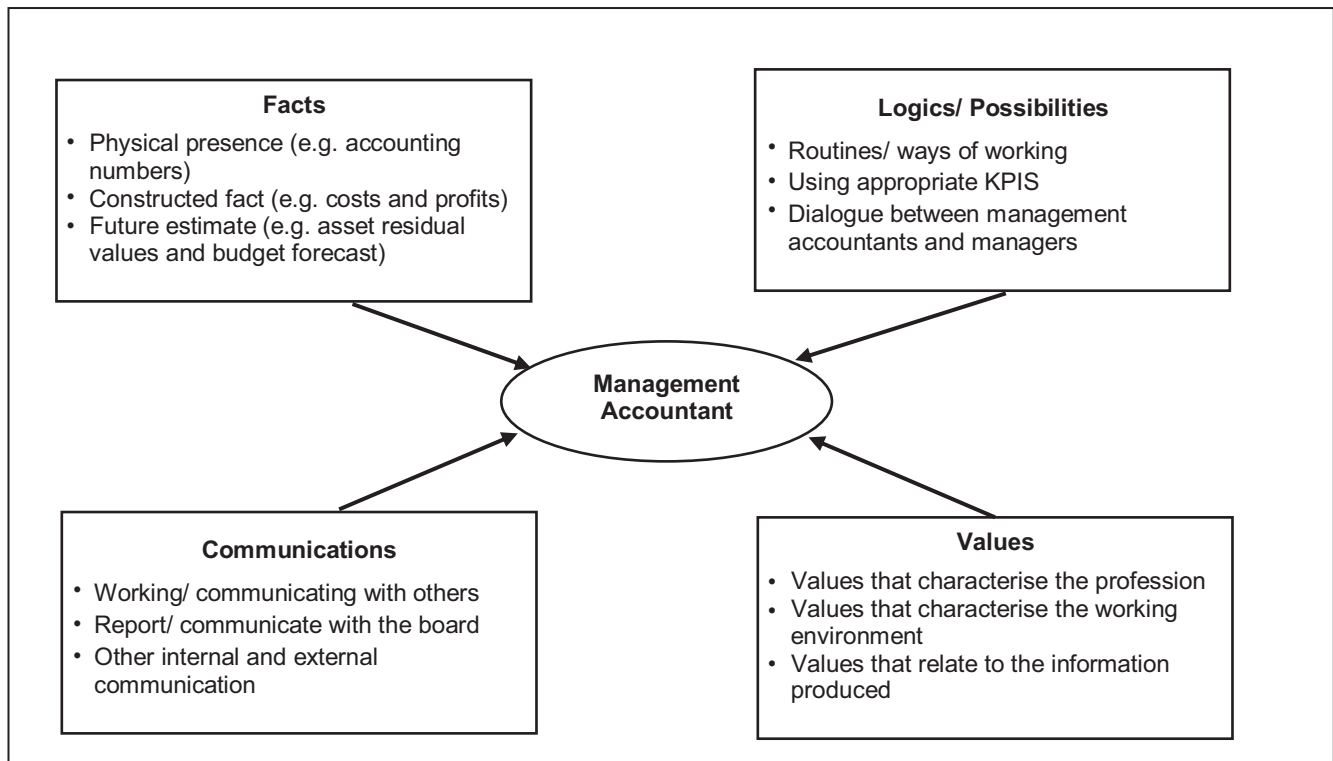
**Facts**
- Physical presence (e.g. accounting numbers)
- Constructed fact (e.g. costs and profits)
- Future estimate (e.g. asset residual values and budget forecast)

**Logics/ Possibilities**
- Routines/ ways of working
- Using appropriate KPIS
- Dialogue between management accountants and managers

**Management Accountant**

**Communications**
- Working/ communicating with others
- Report/ communicate with the board
- Other internal and external communication

**Values**
- Values that characterise the profession
- Values that characterise the working environment
- Values that relate to the information produced